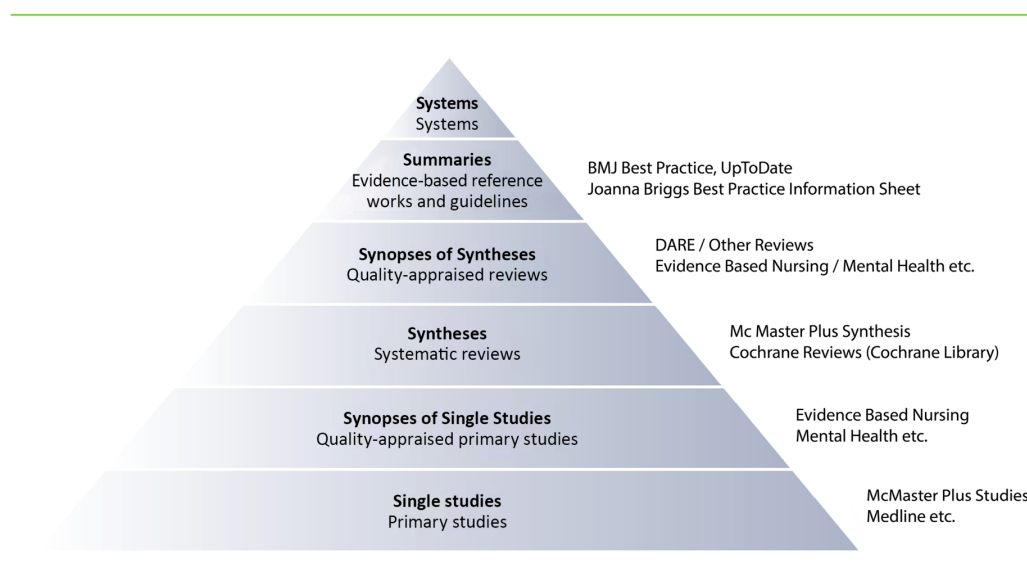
Systems
Systems

Summaries
Evidence-based reference works and guidelines

BMJ Best Practice, UpToDate
Joanna Briggs Best Practice Information Sheet

Synopses of Syntheses
Quality-appraised reviews

DARE / Other Reviews
Evidence Based Nursing / Mental Health etc.

Syntheses
Systematic reviews

Mc Master Plus Synthesis
Cochrane Reviews (Cochrane Library)

Synopses of Single Studies
Quality-appraised primary studies

Evidence Based Nursing
Mental Health etc.

Single studies
Primary studies

McMaster Plus Studies
Medline etc.